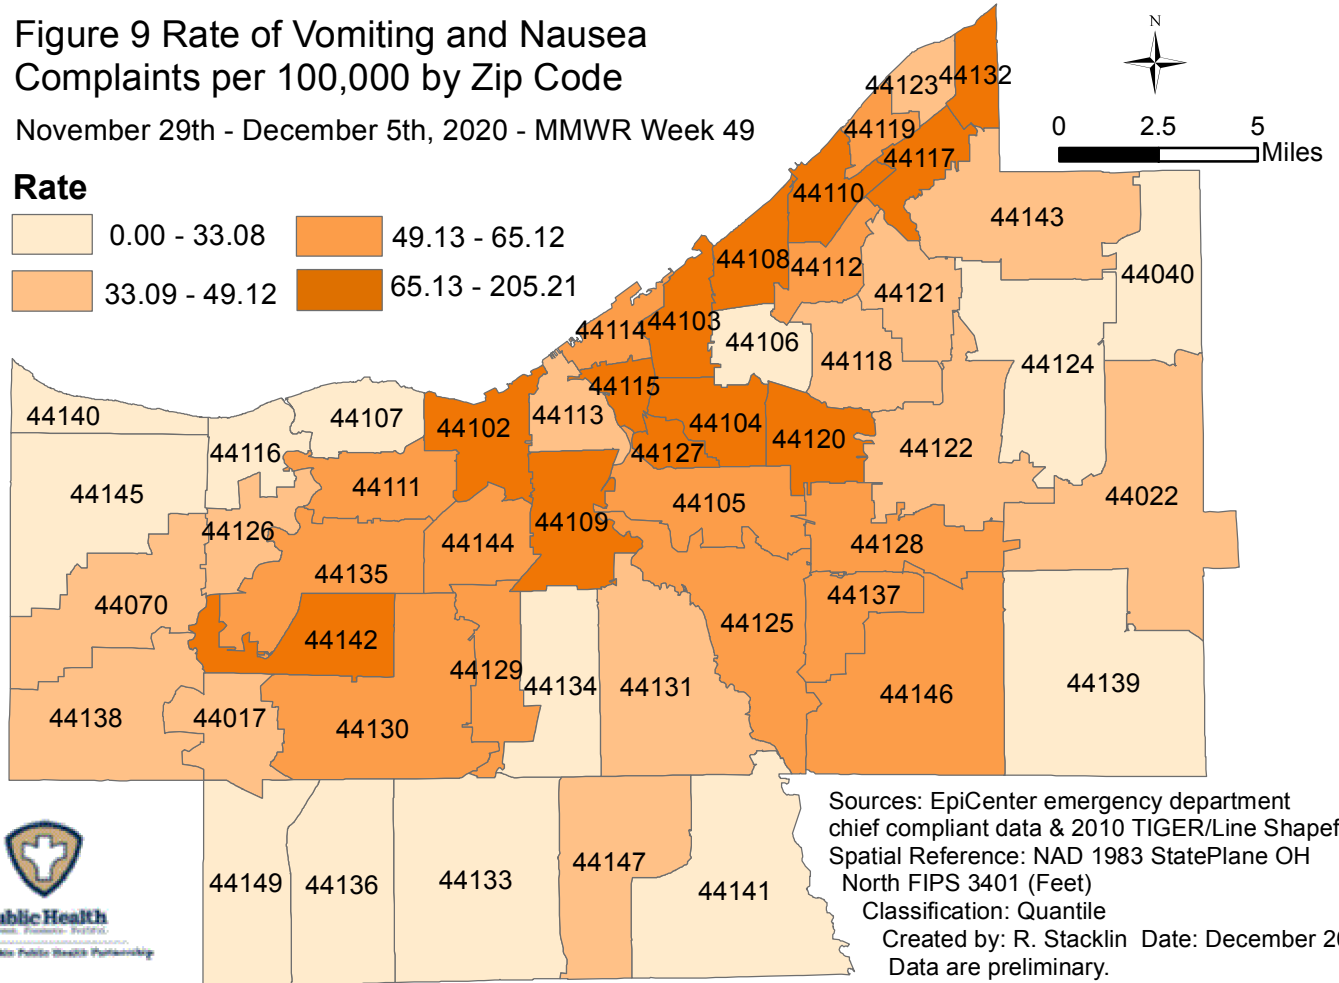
Figure 9 Rate of Vomiting and Nausea Complaints per 100,000 by Zip Code

November 29th - December 5th, 2020 - MMWR Week 49

Rate

0.00 - 33.08
33.09 - 49.12
49.13 - 65.12
65.13 - 205.21

N

0 2.5 5 Miles

44123 44132
44119
44117
44110
44143
44108 44112
44040
44121
44114 44103
44106
44118
44124
44115
44140
44107
44102
44113
44104
44120
44122
44116
44127
44111
44145
44022
44105
44109
44126
44144
44128
44135
44070
44137
44142
44125
44129
44134
44131
44139
44146
44138
44017
44130
44149
44136
44133
44147
44141

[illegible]blic Health
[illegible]

Sources: EpiCenter emergency department chief compliant data & 2010 TIGER/Line Shapef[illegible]
Spatial Reference: NAD 1983 StatePlane OH North FIPS 3401 (Feet)
Classification: Quantile
Created by: R. Stacklin Date: December 2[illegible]
Data are preliminary.